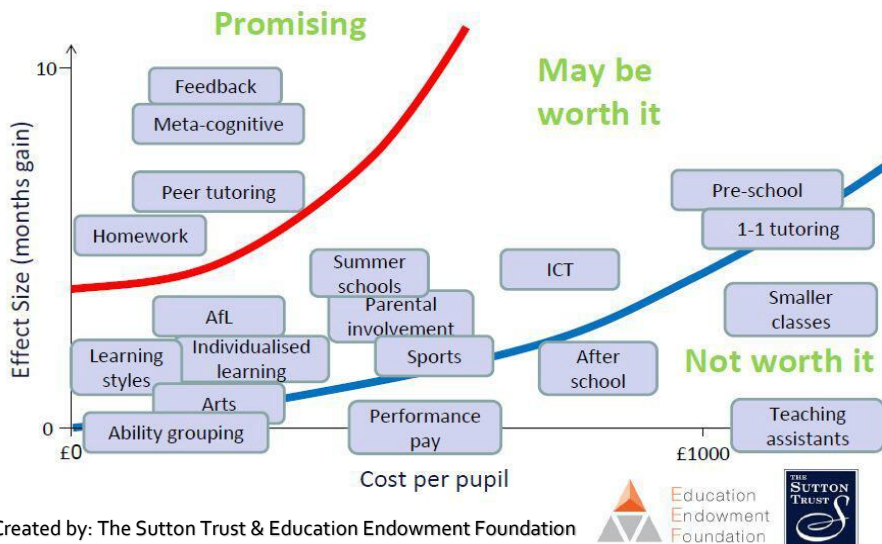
Promising

May be worth it

Not worth it

10

0

Effect Size (months gain)

£0

£1000

Cost per pupil

Feedback

Meta-cognitive

Peer tutoring

Homework

Summer schools

Parental involvement

ICT

AfL

Individualised learning

Learning styles

Sports

After school

Arts

Ability grouping

Performance pay

Pre-school

1-1 tutoring

Smaller classes

Teaching assistants

Created by: The Sutton Trust & Education Endowment Foundation

Education Endowment Foundation

THE SUTTON TRUST